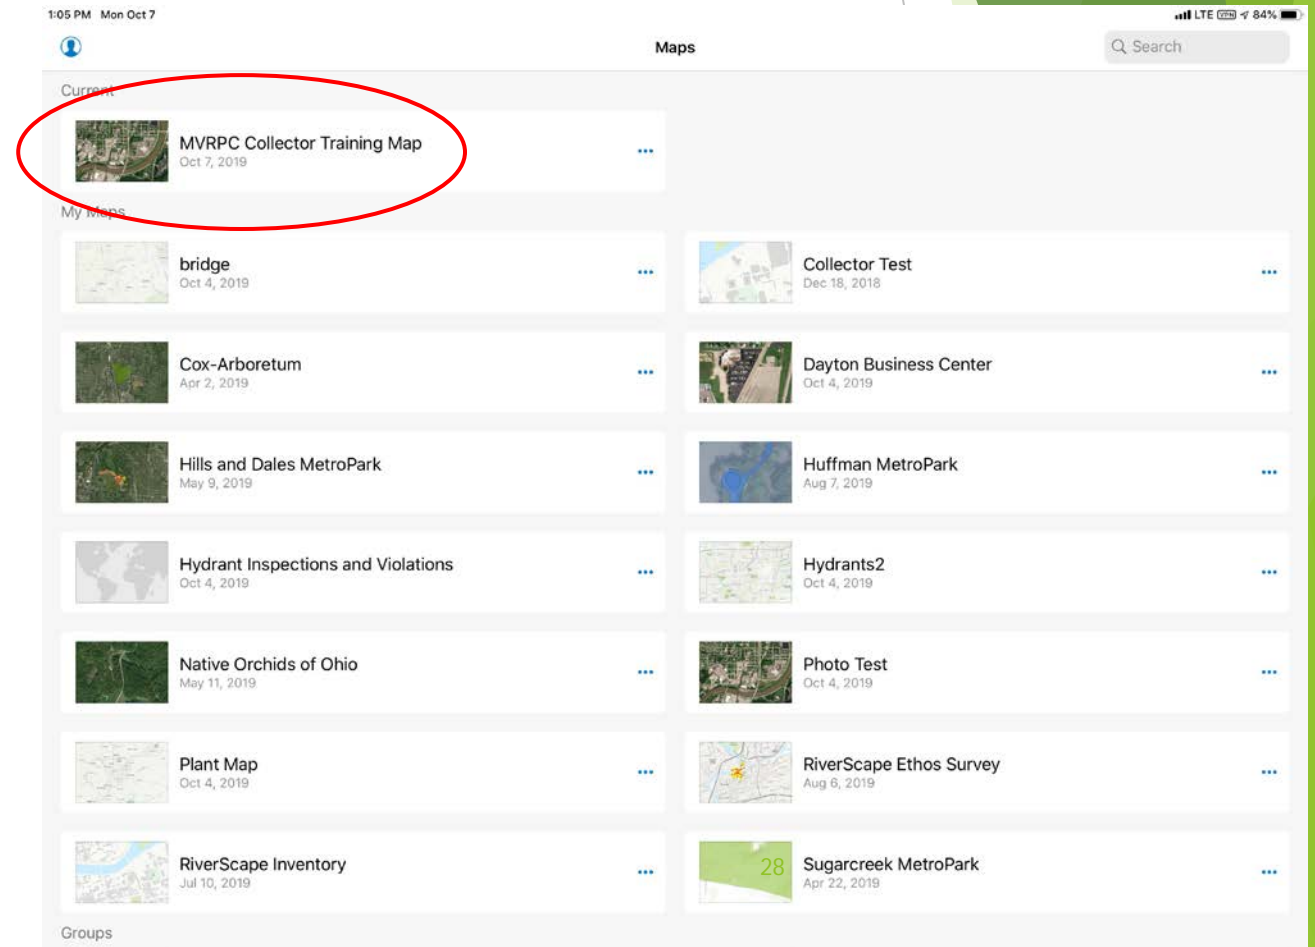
1:05 PM Mon Oct 7

LTE VPN 84%

Maps

Search

Current

MVRPC Collector Training Map
Oct 7, 2019

My Maps

bridge
Oct 4, 2019

Collector Test
Dec 18, 2018

Cox-Arboretum
Apr 2, 2019

Dayton Business Center
Oct 4, 2019

Hills and Dales MetroPark
May 9, 2019

Huffman MetroPark
Aug 7, 2019

Hydrant Inspections and Violations
Oct 4, 2019

Hydrants2
Oct 4, 2019

Native Orchids of Ohio
May 11, 2019

Photo Test
Oct 4, 2019

Plant Map
Oct 4, 2019

RiverScape Ethos Survey
Aug 6, 2019

RiverScape Inventory
Jul 10, 2019

Sugarcreek MetroPark
Apr 22, 2019

28

Groups